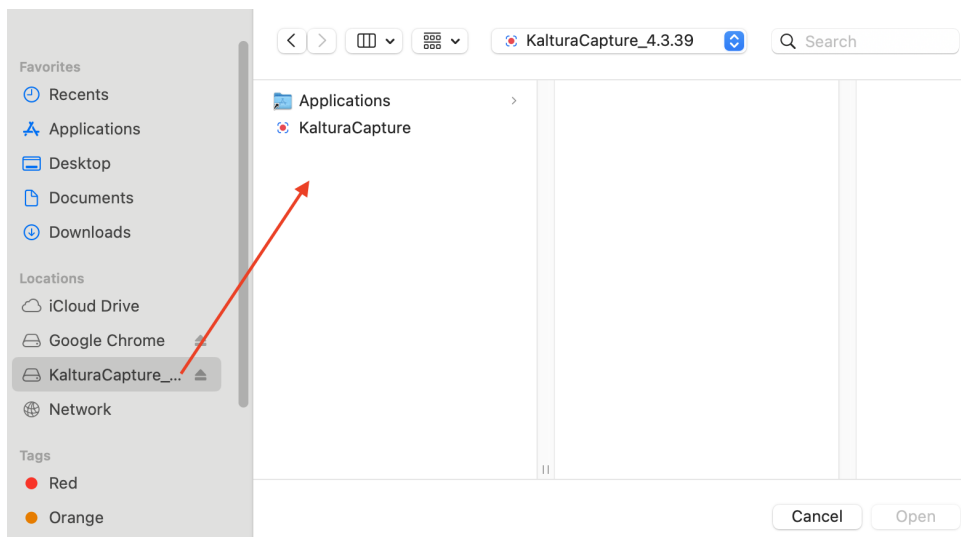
Favorites
Recents
Applications
Desktop
Documents
Downloads

Locations
iCloud Drive
Google Chrome
KalturaCapture_...
Network

Tags
Red
Orange

KalturaCapture_4.3.39
Search

Applications
KalturaCapture

Cancel
Open